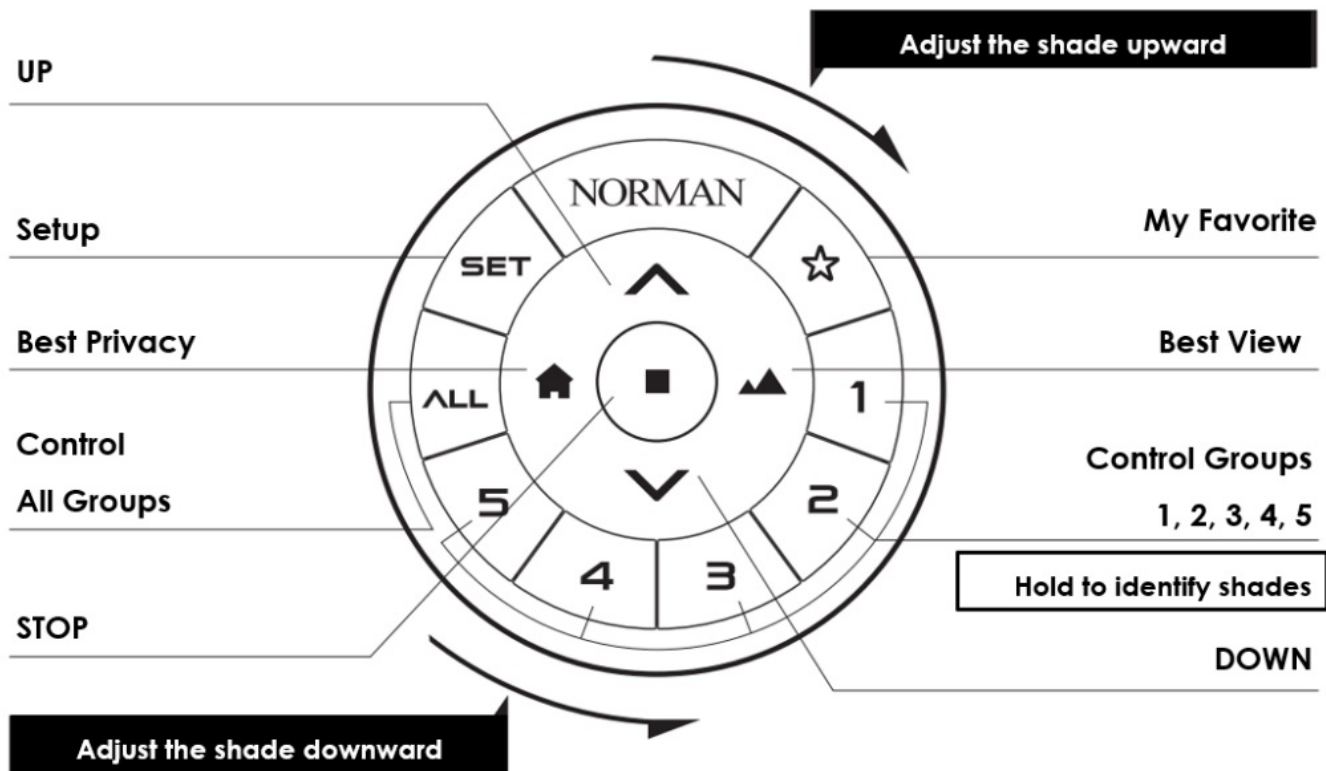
Adjust the shade upward

UP

NORMAN

Setup

SET

My Favorite

☆

Best Privacy

Best View

ALL

1

Control

All Groups

Control Groups

1, 2, 3, 4, 5

5

2

4

3

Hold to identify shades

STOP

DOWN

Adjust the shade downward